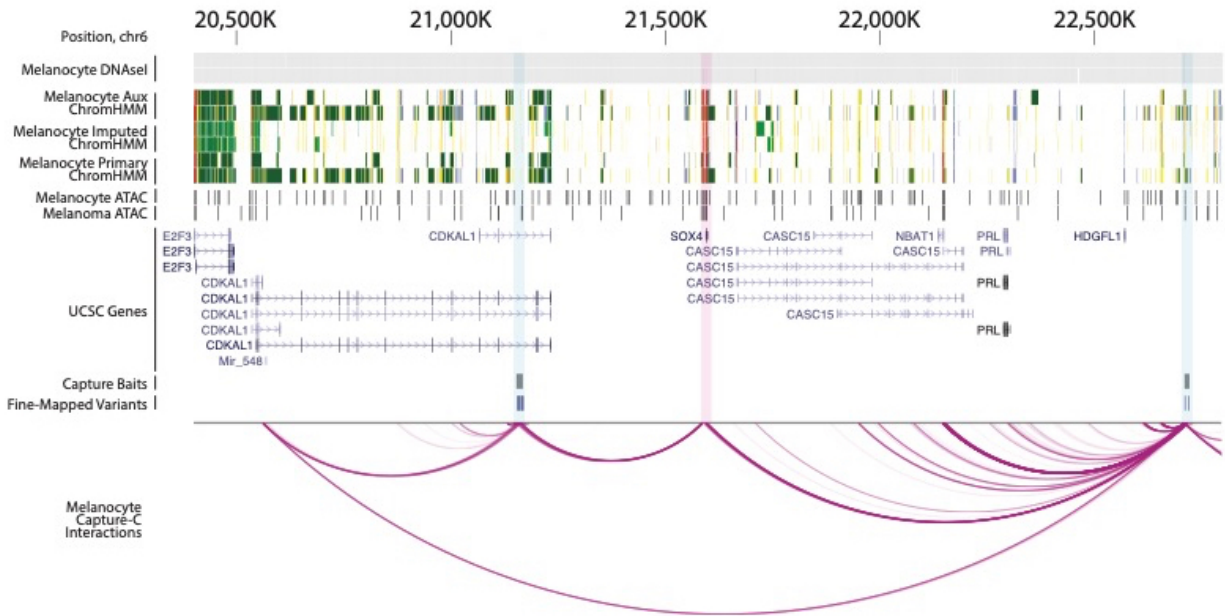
Position, chr6

20,500K 21,000K 21,500K 22,000K 22,500K

Melanocyte DNAseI

Melanocyte Aux ChromHMM

Melanocyte Imputed ChromHMM

Melanocyte Primary ChromHMM

Melanocyte ATAC

Melanoma ATAC

E2F3
E2F3
E2F3
CDKAL1
CDKAL1
CDKAL1
CDKAL1
CDKAL1
CDKAL1
Mir_548
SOX4
CASC15
CASC15
CASC15
CASC15
CASC15
CASC15
CASC15
NBAT1
CASC15
PRL
PRL
PRL
PRL
HDGFL1

UCSC Genes

Capture Baits

Fine-Mapped Variants

Melanocyte Capture-C Interactions